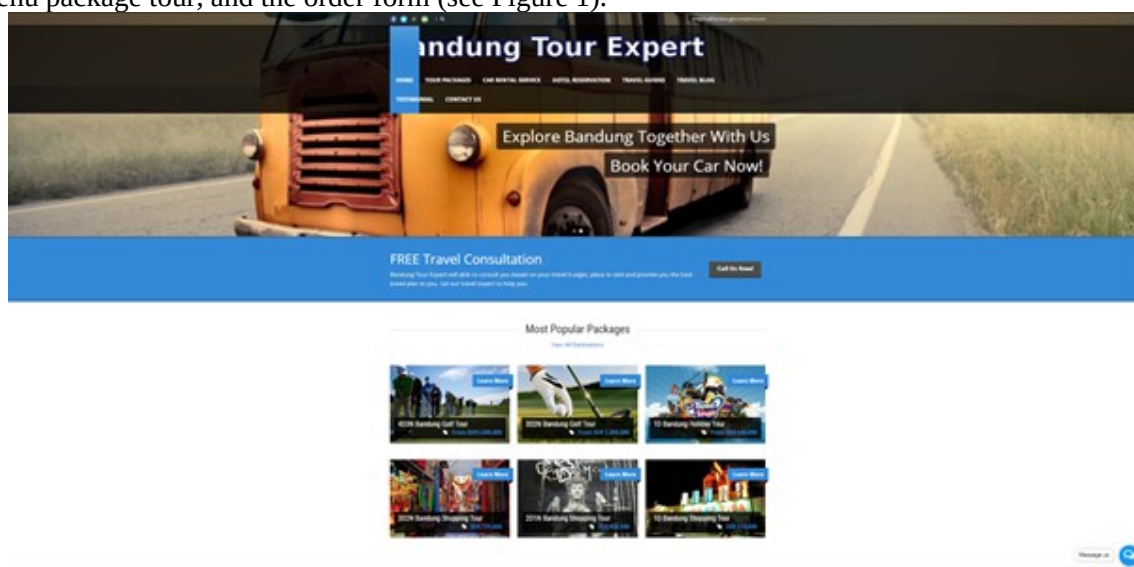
enu package tour, and the order form (see Figure 1).

ndung Tour Expert

HOME TOUR PACKAGES CAR RENTAL SERVICE HOTEL RESERVATION TRAVEL GUIDE TRAVEL BLOG TESTIMONIAL CONTACT US

Explore Bandung Together With Us

Book Your Car Now!

FREE Travel Consultation

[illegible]

Call Us Now!

Most Popular Packages

View All Destinations

Learn More

4D3N Bandung Golf Tour

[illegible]

Learn More

3D2N Bandung Golf Tour

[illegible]

Learn More

1D Bandung Holiday Tour

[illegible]

Learn More

3D2N Bandung Shopping Tour

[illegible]

Learn More

2D1N Bandung Shopping Tour

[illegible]

Learn More

1D Bandung Shopping Tour

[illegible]

Message us